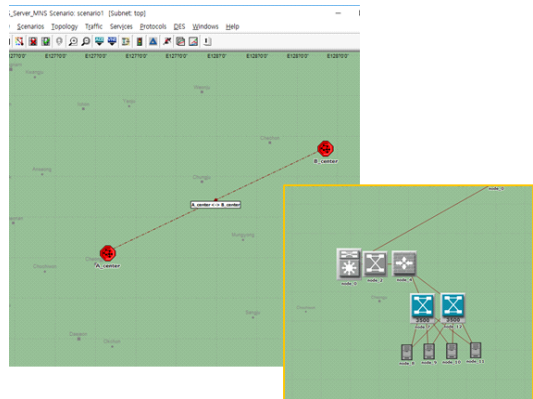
_Server_MNS Scenario: scenario1 [Subnet: top]

Scenarios Topology Traffic Services Protocols DES Windows Help

E127°0'0" E127°0'0" E127°0'0" E127°0'0" E128°0'0" E128°0'0" E128°0'0"

B_center

A_center <-> B_center

A_center

node_0

node_0 node_2 node_4

node_1 node_12

node_8 node_9 node_10 node_11